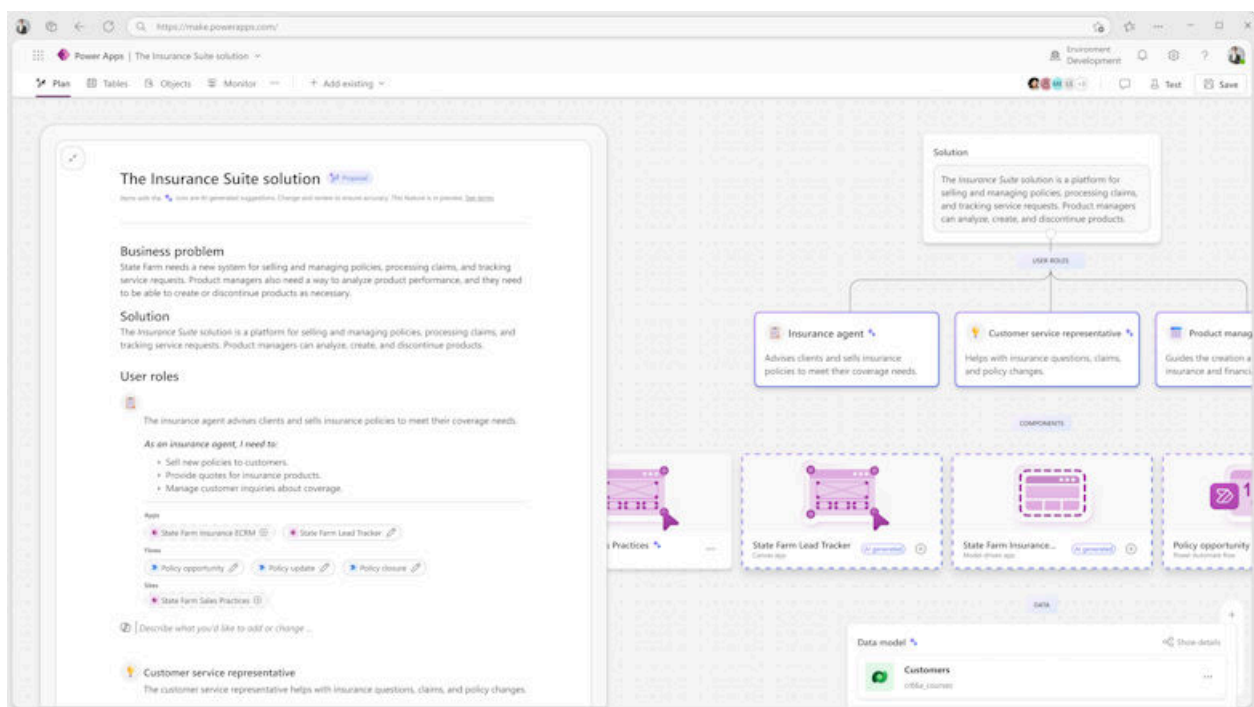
https://make.powerapps.com/

Power Apps | The Insurance Suite solution

Environment Development

Plan Tables Objects Monitor ··· + Add existing

Test Save

The Insurance Suite solution Proposal

Items with the icon are AI generated suggestions. Change and review to ensure accuracy. This feature is in preview. See terms

Business problem

State Farm needs a new system for selling and managing policies, processing claims, and tracking service requests. Product managers also need a way to analyze product performance, and they need to be able to create or discontinue products as necessary.

Solution

The Insurance Suite solution is a platform for selling and managing policies, processing claims, and tracking service requests. Product managers can analyze, create, and discontinue products.

User roles

The insurance agent advises clients and sells insurance policies to meet their coverage needs.

As an insurance agent, I need to:

- Sell new policies to customers.
- Provide quotes for insurance products.
- Manage customer inquiries about coverage.

Apps

State Farm Insurance ECRM

State Farm Lead Tracker

Flows

Policy opportunity

Policy update

Policy closure

Sites

State Farm Sales Practices

Describe what you'd like to add or change ...

Customer service representative

The customer service representative helps with insurance questions, claims, and policy changes.

Solution

The Insurance Suite solution is a platform for selling and managing policies, processing claims, and tracking service requests. Product managers can analyze, create, and discontinue products.

USER ROLES

Insurance agent

Advises clients and sells insurance policies to meet their coverage needs.

Customer service representative

Helps with insurance questions, claims, and policy changes.

Product manag

Guides the creation a insurance and financ

COMPONENTS

s Practices

State Farm Lead Tracker
Canvas app
AI generated

State Farm Insurance...
Model-driven app
AI generated

Policy opportunity
Power Automate flow

DATA

Data model

Show details

Customers
cr6fa_courses